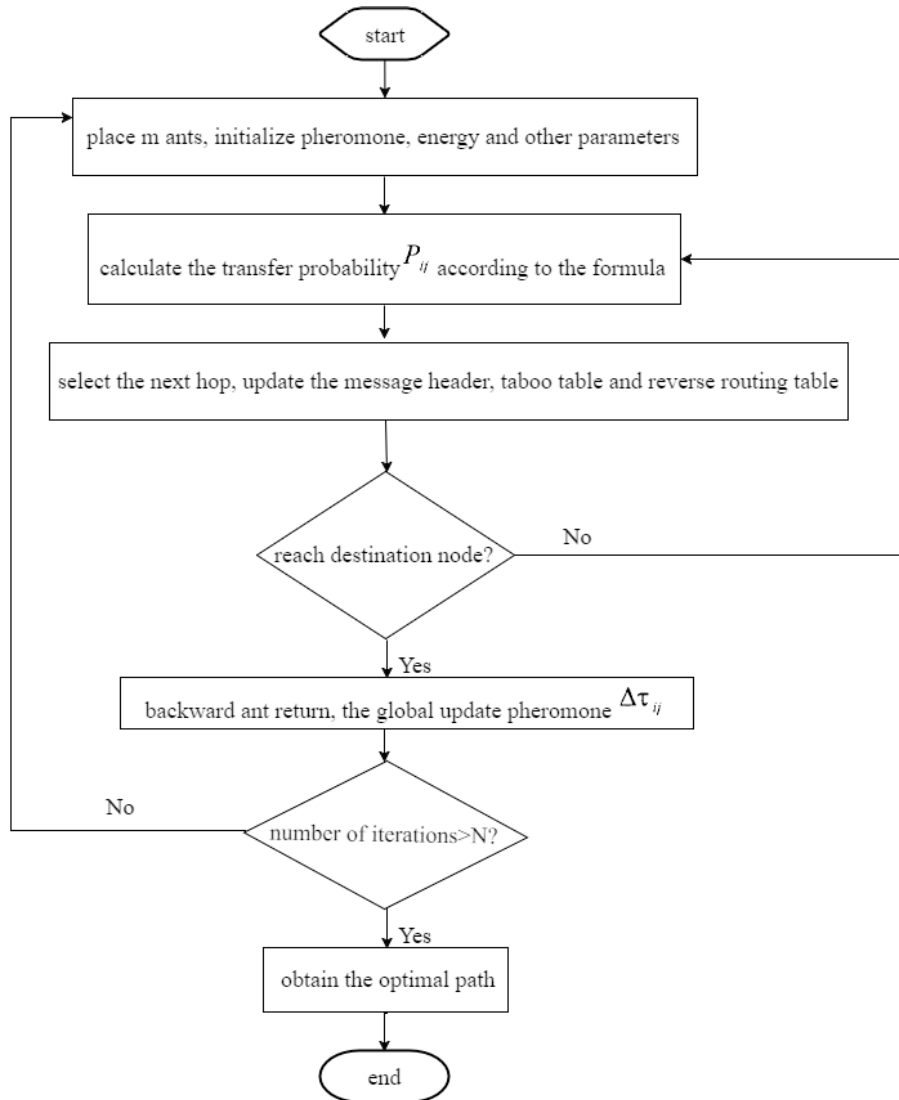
start

place m ants, initialize pheromone, energy and other parameters

calculate the transfer probability $P_{ij}$ according to the formula

select the next hop, update the message header, taboo table and reverse routing table

reach destination node?

No

Yes

backward ant return, the global update pheromone $\Delta\tau_{ij}$

No

number of iterations>N?

Yes

obtain the optimal path

end